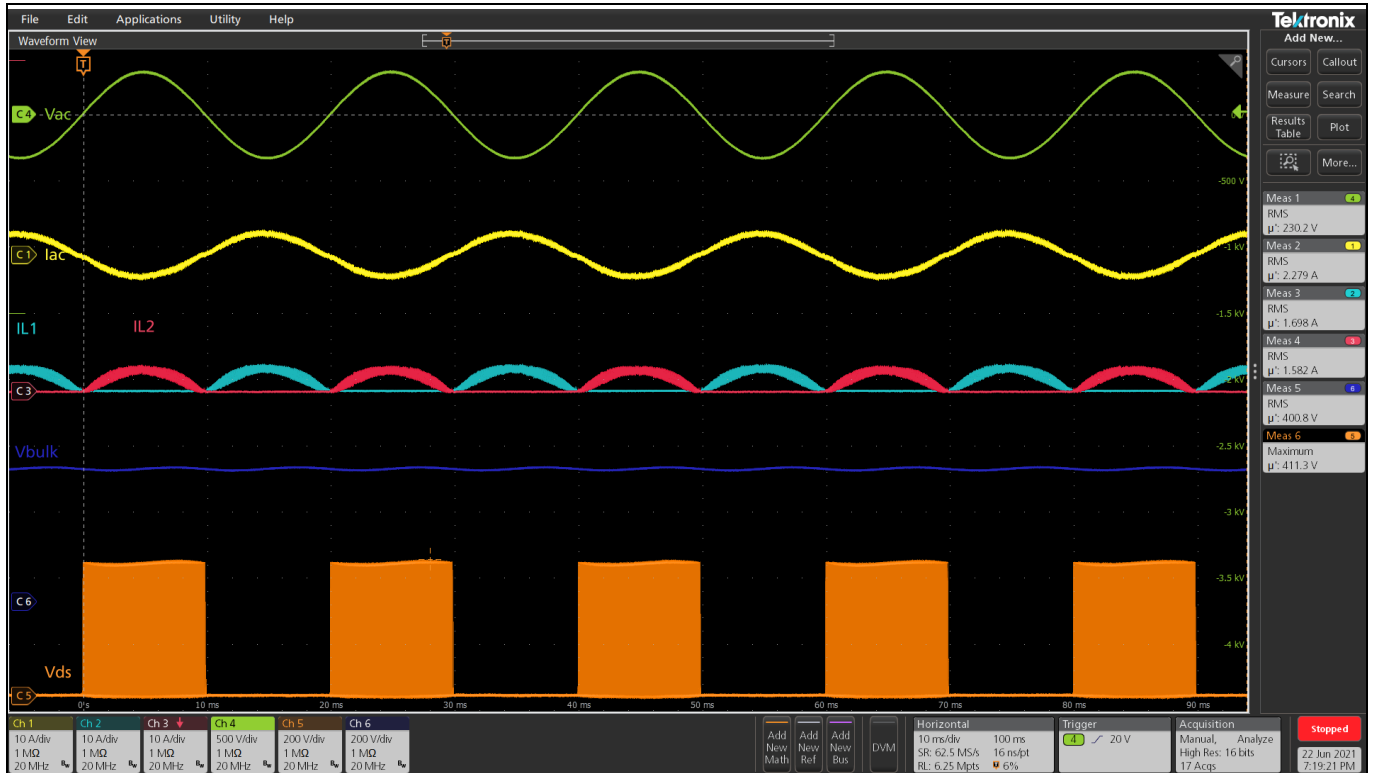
File Edit Applications Utility Help

Tektronix

Waveform View

T

C4 Vac

-500 V

C1 Iac

-1 kV

-1.5 kV

IL1

IL2

C3

-2 kV

Vbulk

-2.5 kV

-3 kV

-3.5 kV

C6

-4 kV

Vds

C5

0 s 10 ms 20 ms 30 ms 40 ms 50 ms 60 ms 70 ms 80 ms 90 ms

Add New...

Cursors Callout

Measure Search

Results Table Plot

More...

Meas 1 4
RMS
μ': 230.2 V

Meas 2 1
RMS
μ': 2.279 A

Meas 3 2
RMS
μ': 1.698 A

Meas 4 3
RMS
μ': 1.582 A

Meas 5 6
RMS
μ': 400.8 V

Meas 6 5
Maximum
μ': 411.3 V

| Ch 1 | Ch 2 | Ch 3 | Ch 4 | Ch 5 | Ch 6 |
|---|---|---|---|---|---|
| 10 A/div | 10 A/div | 10 A/div | 500 V/div | 200 V/div | 200 V/div |
| 1 MΩ | 1 MΩ | 1 MΩ | 1 MΩ | 1 MΩ | 1 MΩ |
| 20 MHz $B_W$ | 20 MHz $B_W$ | 20 MHz $B_W$ | 20 MHz $B_W$ | 20 MHz $B_W$ | 20 MHz $B_W$ |

Add New Math | Add New Ref | Add New Bus | DVM

Horizontal
10 ms/div 100 ms
SR: 62.5 MS/s 16 ns/pt
RL: 6.25 Mpts 6%

Trigger
4 20 V

Acquisition
Manual, Analyze
High Res: 16 bits
17 Acqs

Stopped

22 Jun 2021
7:19:21 PM